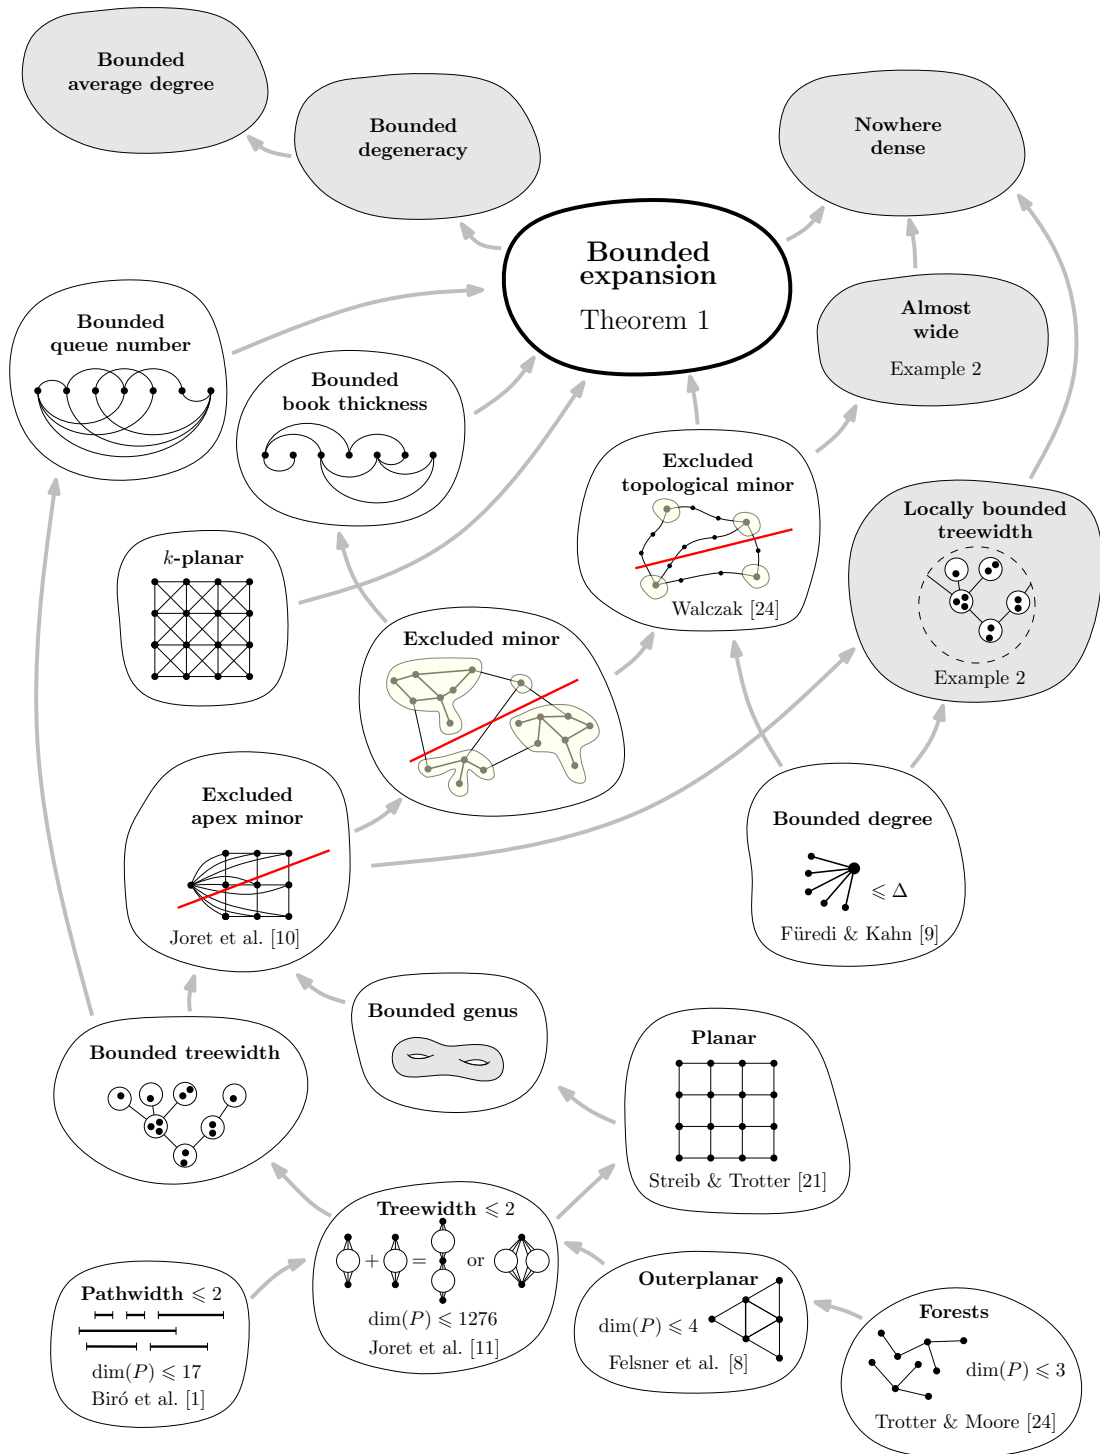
Bounded average degree

Bounded degeneracy

Nowhere dense

Bounded expansion
Theorem 1

Bounded queue number

Bounded book thickness

Almost wide
Example 2

Excluded topological minor
Walczak [24]

Locally bounded treewidth
Example 2

$k$-planar

Excluded minor

Excluded apex minor
Joret et al. [10]

Bounded degree
$\leqslant \Delta$
Füredi & Kahn [9]

Bounded genus

Bounded treewidth

Planar
Streib & Trotter [21]

Treewidth $\leqslant 2$
+ = or
dim$(P) \leqslant 1276$
Joret et al. [11]

Pathwidth $\leqslant 2$
dim$(P) \leqslant 17$
Biró et al. [1]

Outerplanar
dim$(P) \leqslant 4$
Felsner et al. [8]

Forests
dim$(P) \leqslant 3$
Trotter & Moore [24]